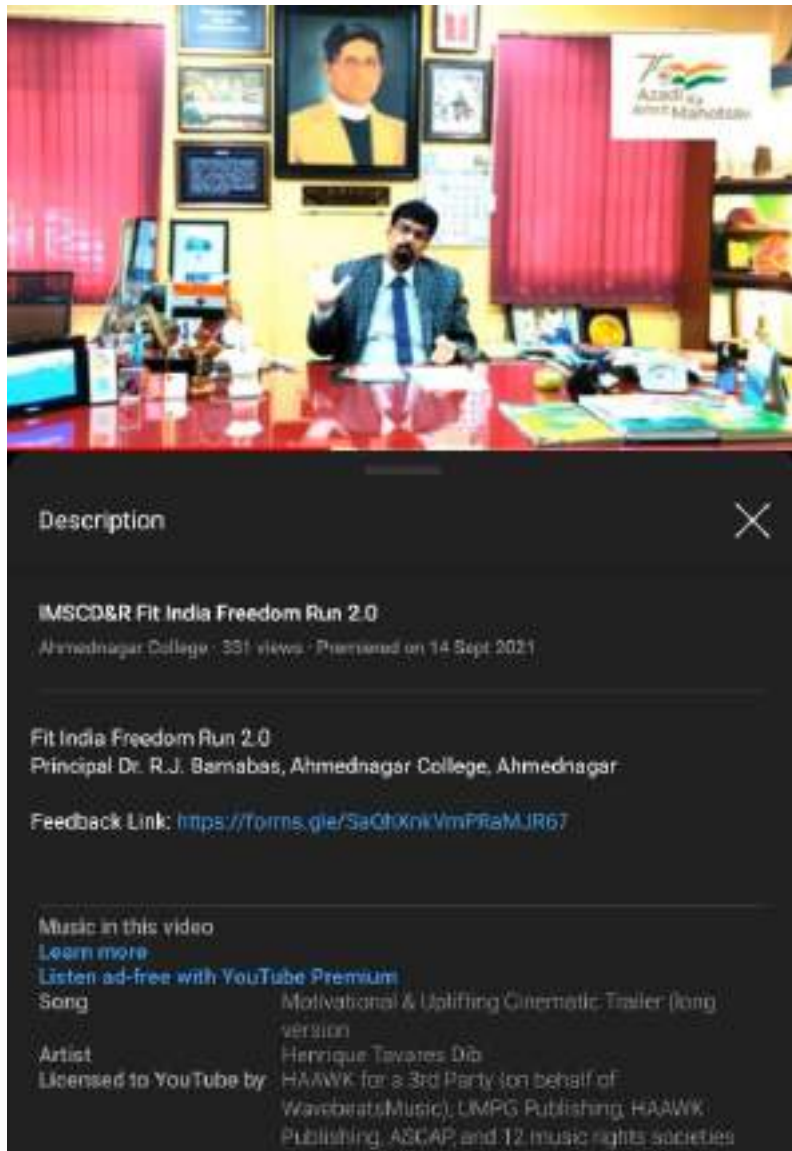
75 Azadi Ka Amrit Mahotsav

Description

IMSCD&R Fit India Freedom Run 2.0

Ahmednagar College · 331 views · Premiered on 14 Sept 2021

Fit India Freedom Run 2.0
Principal Dr. R.J. Barnabas, Ahmednagar College, Ahmednagar

Feedback Link: https://forms.gle/SaQhXnkVmPRaMJR67

Music in this video
Learn more
Listen ad-free with YouTube Premium

| | |
|---|---|
| Song | Motivational & Uplifting Cinematic Trailer (long version) |
| Artist | Henrique Tavares Dib |
| Licensed to YouTube by | HAAWK for a 3rd Party (on behalf of WavebeatsMusic); UMPG Publishing, HAAWK Publishing, ASCAP, and 12 music rights societies |